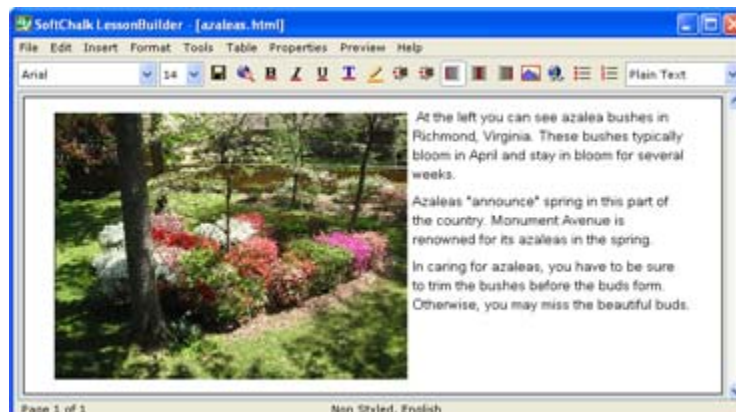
SoftChalk LessonBuilder - [azaleas.html]

File Edit Insert Format Tools Table Properties Preview Help

Arial 14 B I U T Plain Text

At the left you can see azalea bushes in Richmond, Virginia. These bushes typically bloom in April and stay in bloom for several weeks.

Azaleas "announce" spring in this part of the country. Monument Avenue is renowned for its azaleas in the spring.

In caring for azaleas, you have to be sure to trim the bushes before the buds form. Otherwise, you may miss the beautiful buds.

Page 1 of 1 Non Styled, English